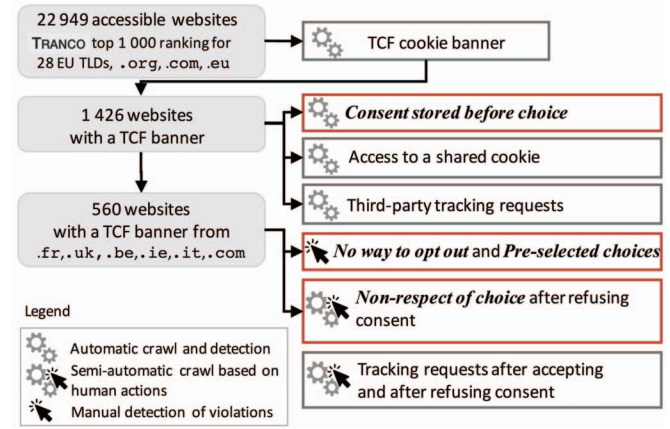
22 949 accessible websites
TRANCO top 1 000 ranking for 28 EU TLDs, .org, .com, .eu

TCF cookie banner

1 426 websites with a TCF banner

*Consent stored before choice*

Access to a shared cookie

Third-party tracking requests

560 websites with a TCF banner from .fr,.uk,.be,.ie,.it,.com

*No way to opt out* and *Pre-selected choices*

*Non-respect of choice* after refusing consent

Tracking requests after accepting and after refusing consent

Legend

Automatic crawl and detection

Semi-automatic crawl based on human actions

Manual detection of violations